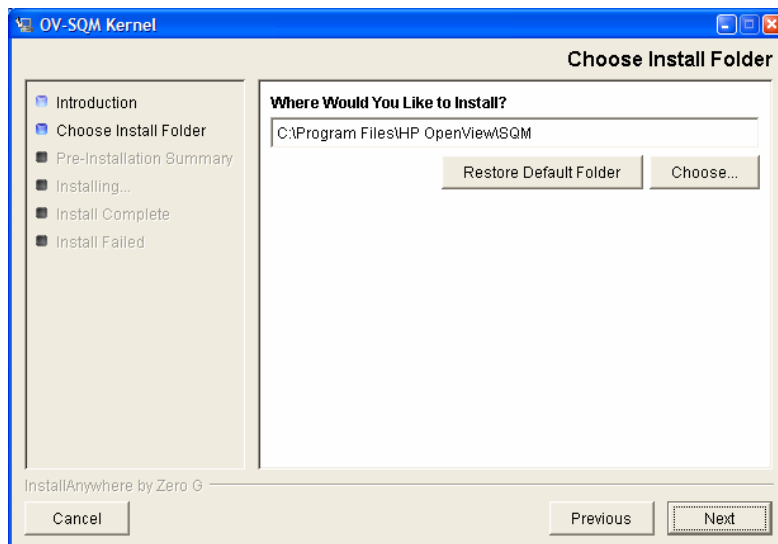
OV-SQM Kernel

Choose Install Folder

Introduction
Choose Install Folder
Pre-Installation Summary
Installing...
Install Complete
Install Failed

Where Would You Like to Install?

C:\Program Files\HP OpenView\SQM

Restore Default Folder

Choose...

InstallAnywhere by Zero G

Cancel

Previous

Next